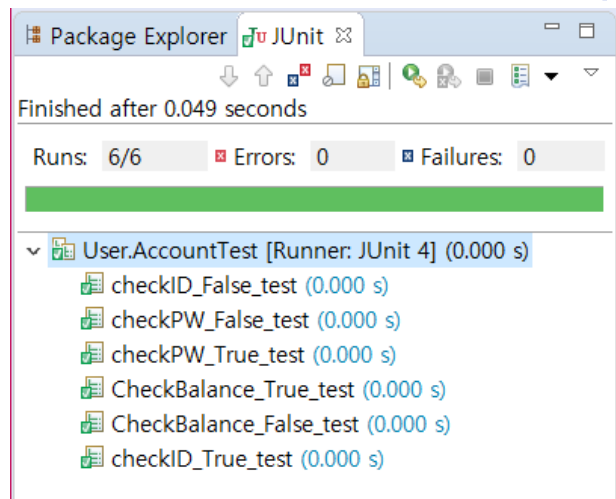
Package Explorer JUnit ☒

Finished after 0.049 seconds

Runs: 6/6 Errors: 0 Failures: 0

User.AccountTest [Runner: JUnit 4] (0.000 s)
checkID_False_test (0.000 s)
checkPW_False_test (0.000 s)
checkPW_True_test (0.000 s)
CheckBalance_True_test (0.000 s)
CheckBalance_False_test (0.000 s)
checkID_True_test (0.000 s)